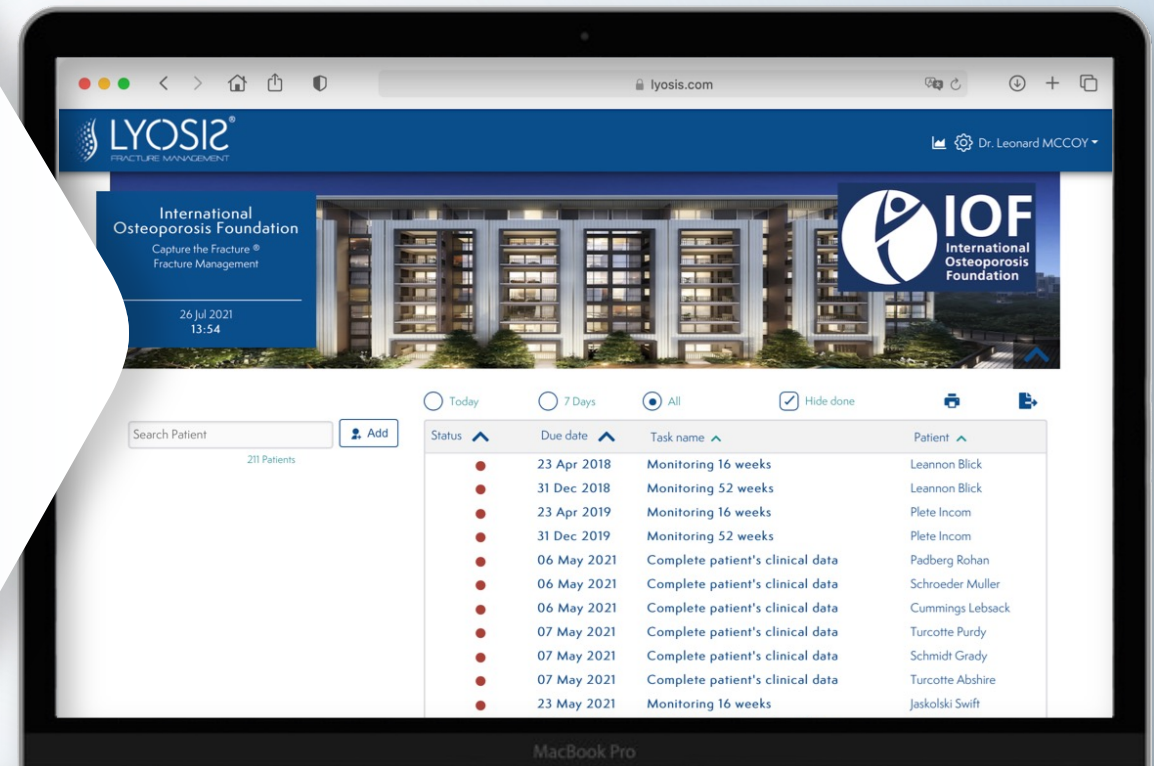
lyosis.com

LYOSIS®
FRACTURE MANAGEMENT

Dr. Leonard MCCOY

International Osteoporosis Foundation
Capture the Fracture ®
Fracture Management

26 Jul 2021
13:54

IOF
International Osteoporosis Foundation

Today
7 Days
All
Hide done

Search Patient
Add
211 Patients

| Status | Due date | Task name | Patient |
|---|---|---|---|
| ● | 23 Apr 2018 | Monitoring 16 weeks | Leannon Blick |
| ● | 31 Dec 2018 | Monitoring 52 weeks | Leannon Blick |
| ● | 23 Apr 2019 | Monitoring 16 weeks | Plete Incom |
| ● | 31 Dec 2019 | Monitoring 52 weeks | Plete Incom |
| ● | 06 May 2021 | Complete patient's clinical data | Padberg Rohan |
| ● | 06 May 2021 | Complete patient's clinical data | Schroeder Muller |
| ● | 06 May 2021 | Complete patient's clinical data | Cummings Lebsack |
| ● | 07 May 2021 | Complete patient's clinical data | Turcotte Purdy |
| ● | 07 May 2021 | Complete patient's clinical data | Schmidt Grady |
| ● | 07 May 2021 | Complete patient's clinical data | Turcotte Abshire |
| ● | 23 May 2021 | Monitoring 16 weeks | Jaskolski Swift |

MacBook Pro